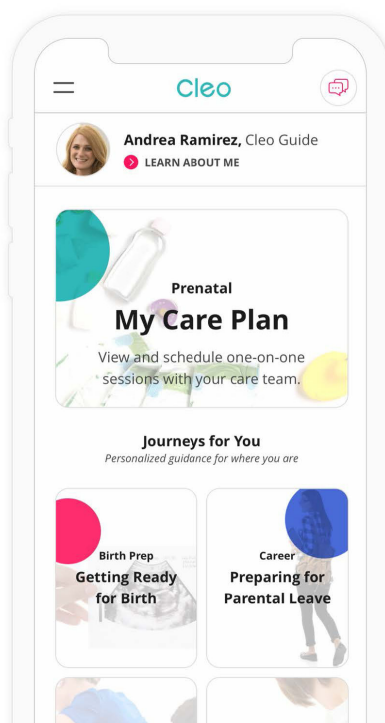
Cleo

Andrea Ramirez, Cleo Guide
LEARN ABOUT ME

Prenatal
My Care Plan
View and schedule one-on-one sessions with your care team.

Journeys for You
Personalized guidance for where you are

Birth Prep
Getting Ready for Birth

Career
Preparing for Parental Leave